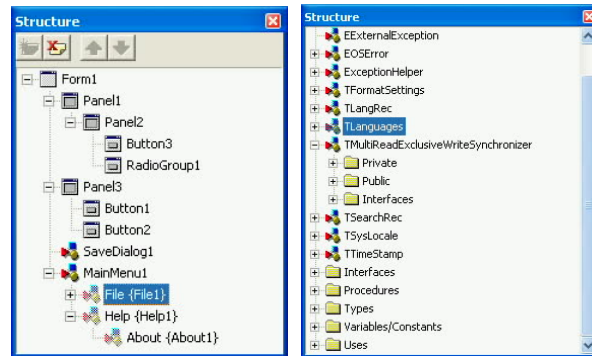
Structure

Form1
Panel1
Panel2
Button3
RadioGroup1
Panel3
Button1
Button2
SaveDialog1
MainMenu1
File {File1}
Help {Help1}
About {About1}

Structure

EExternalException
EOSError
ExceptionHelper
TFormatSettings
TLangRec
TLanguages
TMultiReadExclusiveWriteSynchronizer
Private
Public
Interfaces
TSearchRec
TSysLocale
TTimeStamp
Interfaces
Procedures
Types
Variables/Constants
Uses